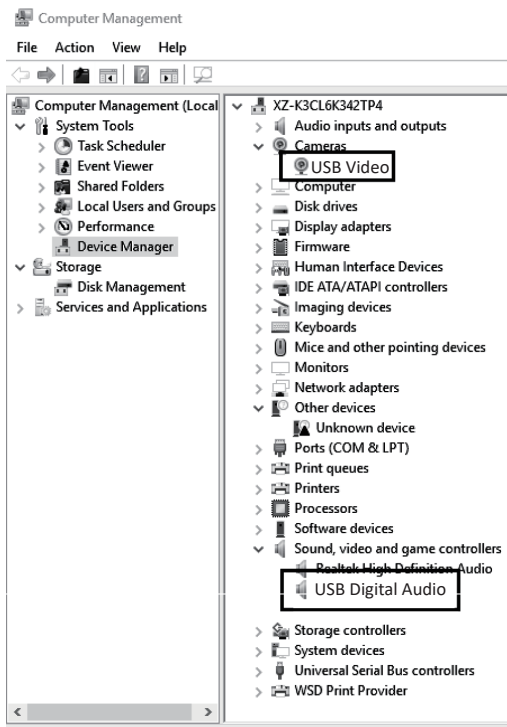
Computer Management
File Action View Help

Computer Management (Local
System Tools
Task Scheduler
Event Viewer
Shared Folders
Local Users and Groups
Performance
Device Manager
Storage
Disk Management
Services and Applications

XZ-K3CL6K342TP4
Audio inputs and outputs
Cameras
USB Video
Computer
Disk drives
Display adapters
Firmware
Human Interface Devices
IDE ATA/ATAPI controllers
Imaging devices
Keyboards
Mice and other pointing devices
Monitors
Network adapters
Other devices
Unknown device
Ports (COM & LPT)
Print queues
Printers
Processors
Software devices
Sound, video and game controllers
Realtek High Definition Audio
USB Digital Audio
Storage controllers
System devices
Universal Serial Bus controllers
WSD Print Provider